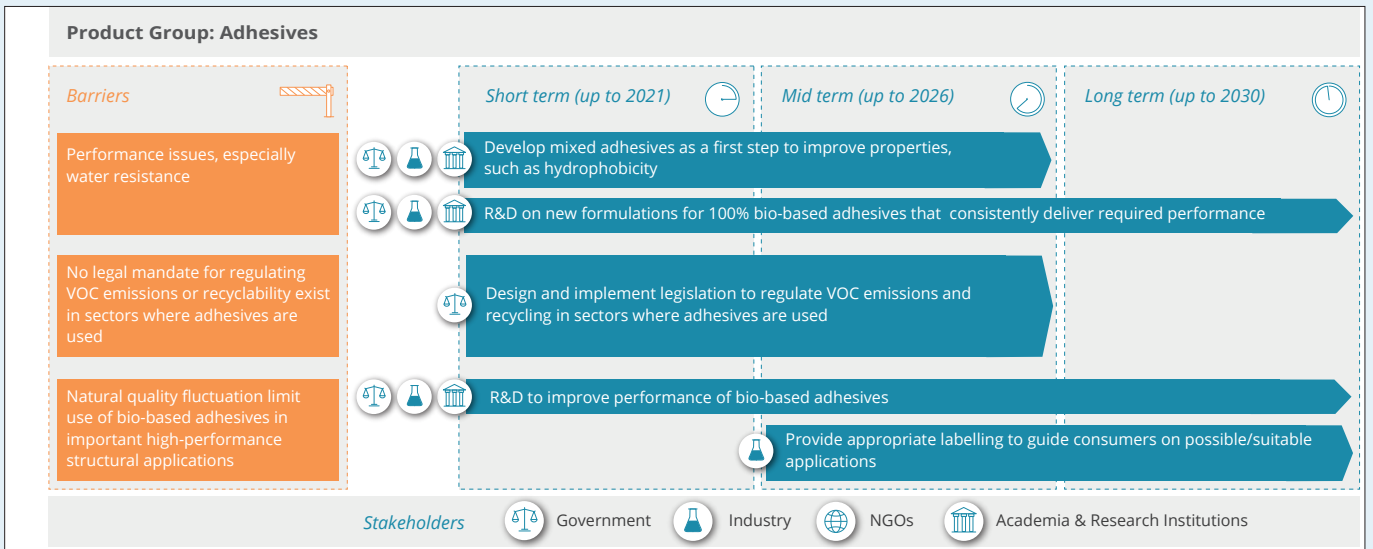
Product Group: Adhesives

Barriers

Short term (up to 2021)

Mid term (up to 2026)

Long term (up to 2030)

Performance issues, especially water resistance

Develop mixed adhesives as a first step to improve properties, such as hydrophobicity

R&D on new formulations for 100% bio-based adhesives that consistently deliver required performance

No legal mandate for regulating VOC emissions or recyclability exist in sectors where adhesives are used

Design and implement legislation to regulate VOC emissions and recycling in sectors where adhesives are used

Natural quality fluctuation limit use of bio-based adhesives in important high-performance structural applications

R&D to improve performance of bio-based adhesives

Provide appropriate labelling to guide consumers on possible/suitable applications

Stakeholders Government Industry NGOs Academia & Research Institutions